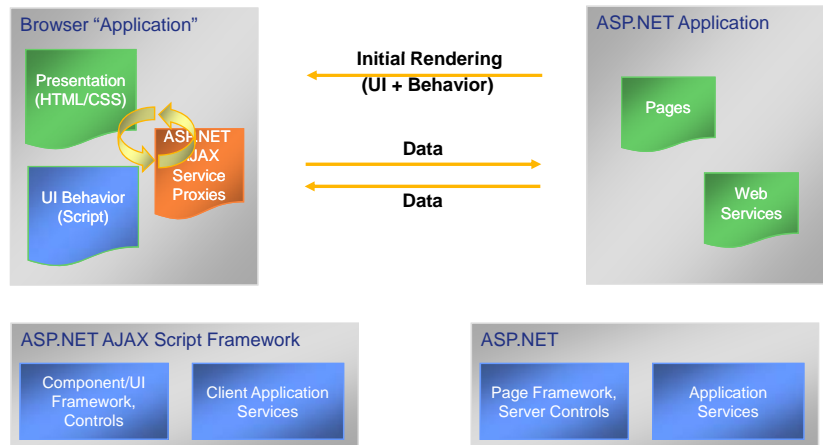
Browser "Application"

Presentation (HTML/CSS)

ASP.NET AJAX Service Proxies

UI Behavior (Script)

Initial Rendering (UI + Behavior)

Data

Data

ASP.NET Application

Pages

Web Services

ASP.NET AJAX Script Framework

Component/UI Framework, Controls

Client Application Services

ASP.NET

Page Framework, Server Controls

Application Services